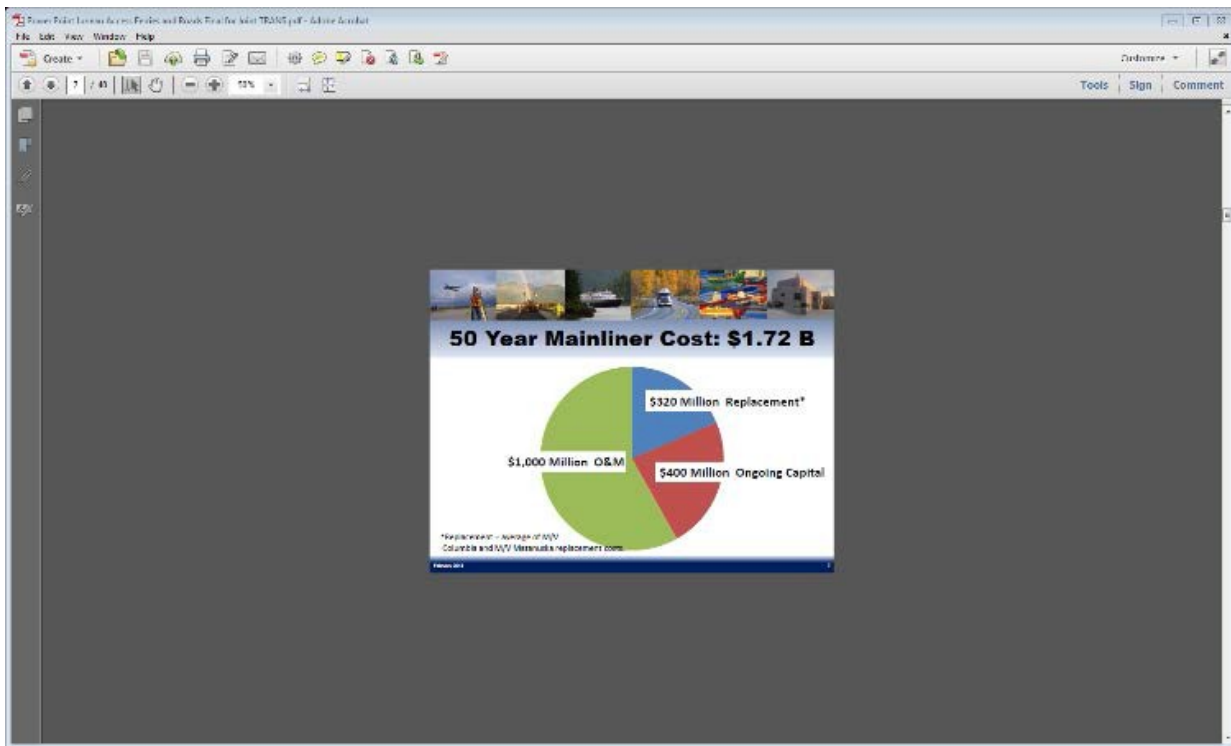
Power Point Lynn Canal Access Ferries and Roads Final for Joint TRANS.pdf - Adobe Acrobat

File Edit View Window Help

Create

Customize

7 / 43

Tools Sign Comment

50 Year Mainliner Cost: $1.72 B

$320 Million Replacement*

$400 Million Ongoing Capital

$1,000 Million O&M

*Replacement – average of M/V Columbia and M/V Matanuska replacement costs

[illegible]